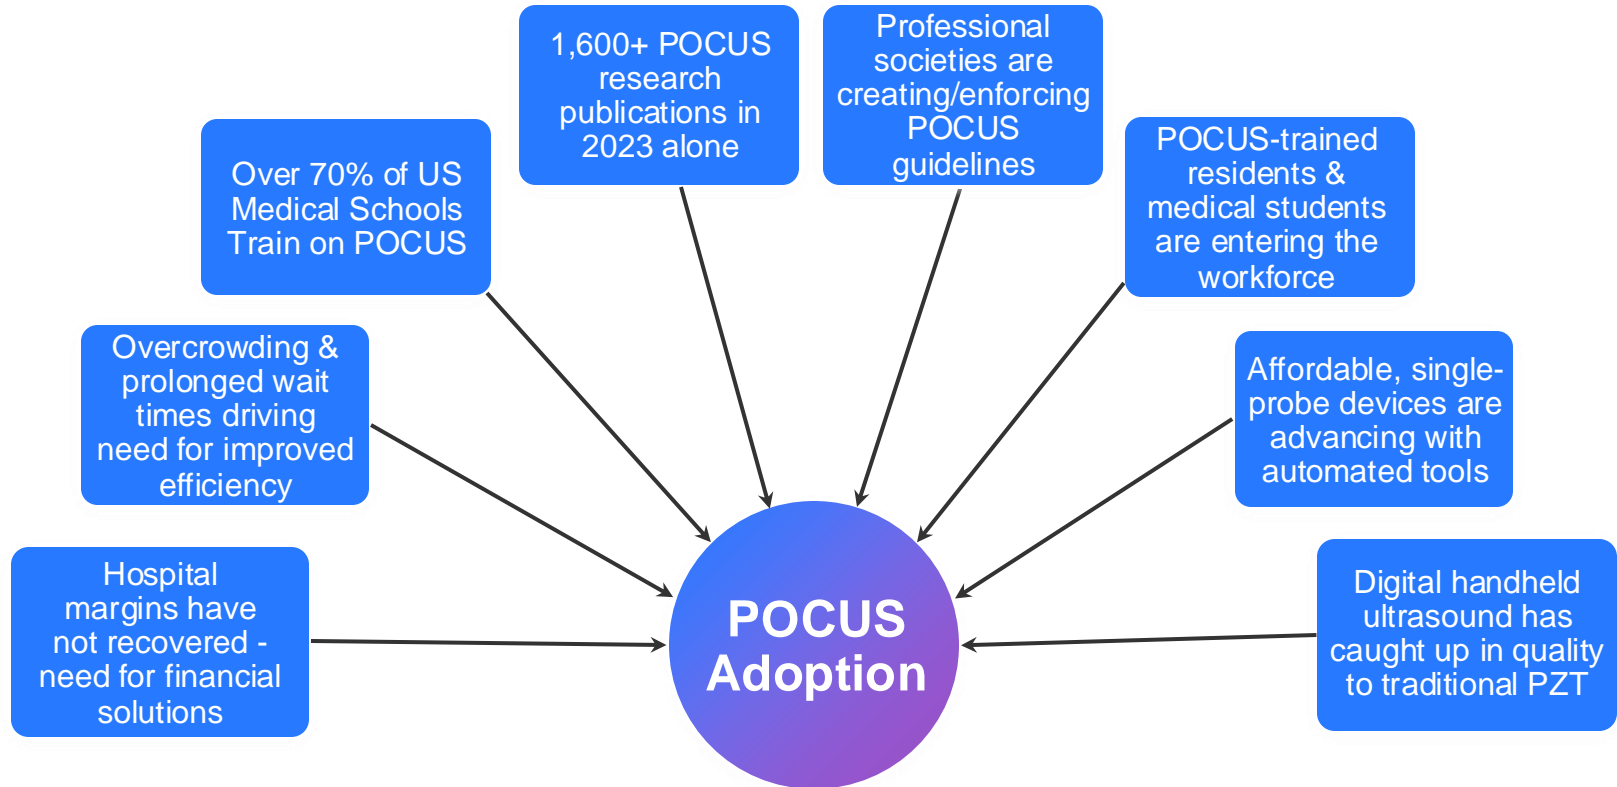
1,600+ POCUS research publications in 2023 alone

Professional societies are creating/enforcing POCUS guidelines

Over 70% of US Medical Schools Train on POCUS

POCUS-trained residents & medical students are entering the workforce

Overcrowding & prolonged wait times driving need for improved efficiency

Affordable, single-probe devices are advancing with automated tools

Hospital margins have not recovered - need for financial solutions

POCUS Adoption

Digital handheld ultrasound has caught up in quality to traditional PZT